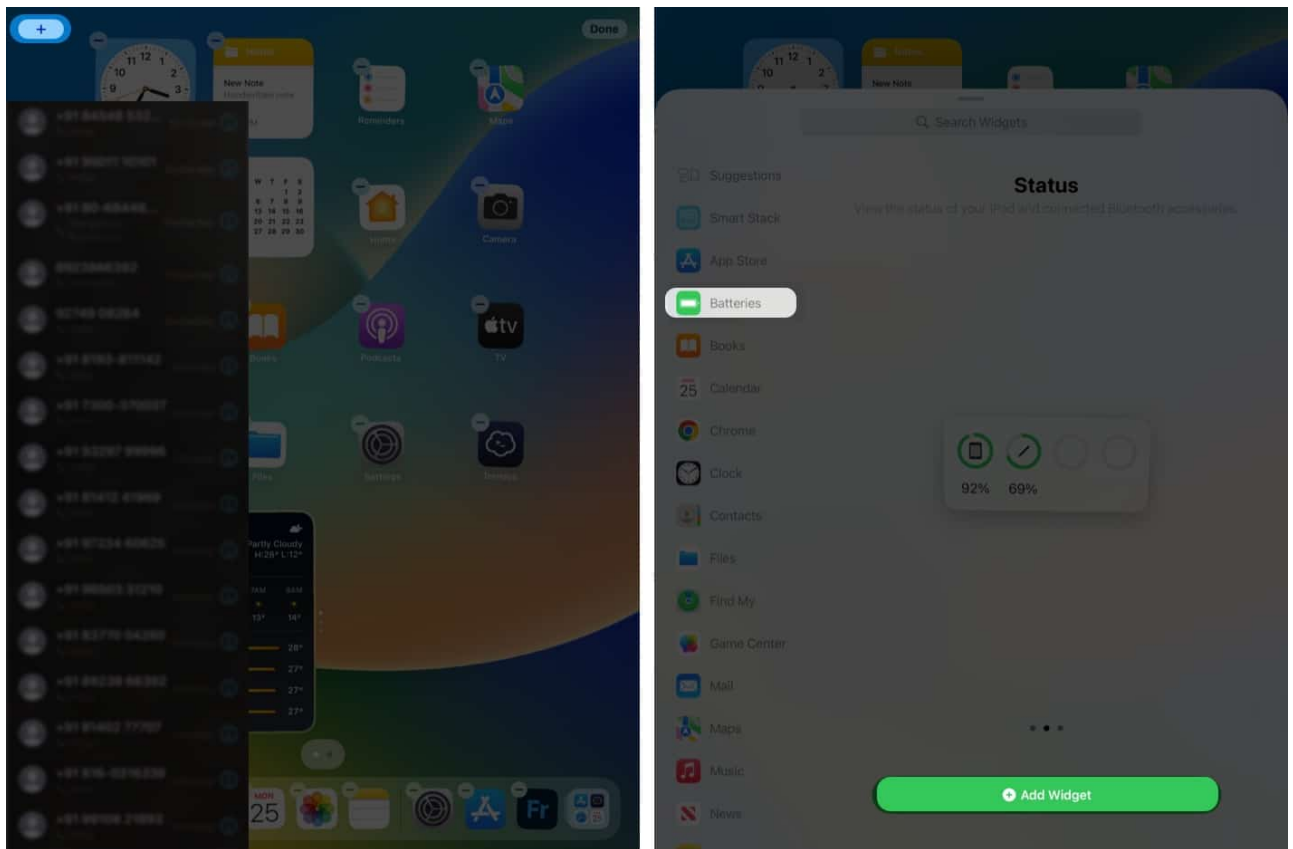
+
Done
New Note
Reminders
Maps
Home
Camera
Books
Podcasts
tv
TV
Files
Settings
Partly Cloudy
H:28° L:12°
13°
14°
28°
27°
27°
27°
MON
25
Fr

Search Widgets
Suggestions
Smart Stack
App Store
Batteries
Books
25 Calendar
Chrome
Clock
Contacts
Files
Find My
Game Center
Mail
Maps
Music
News
Status
View the status of your iPad and connected Bluetooth accessories.
92%
69%
Add Widget